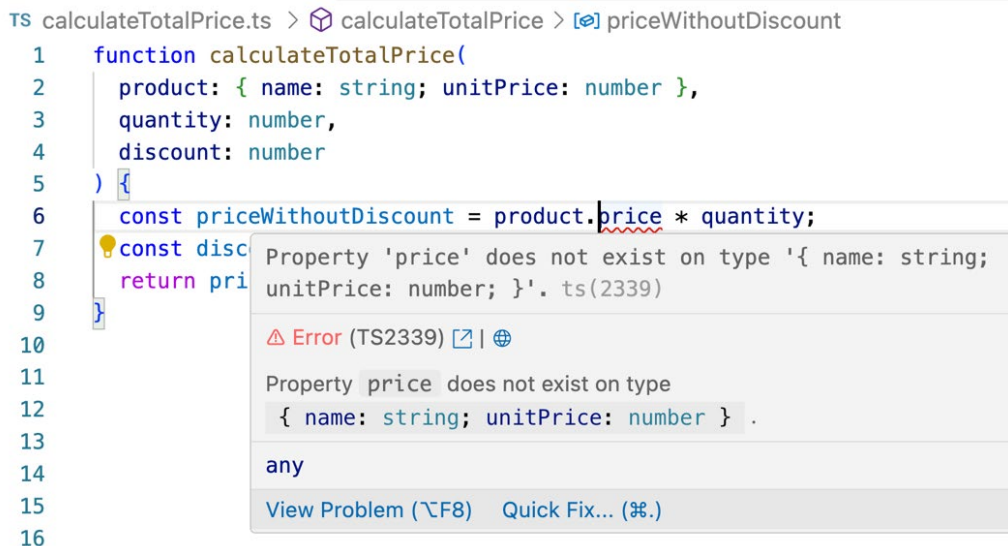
TS calculateTotalPrice.ts > calculateTotalPrice > priceWithoutDiscount

1 function calculateTotalPrice(
2 product: { name: string; unitPrice: number },
3 quantity: number,
4 discount: number
5 ) {
6 const priceWithoutDiscount = product.price * quantity;
7 const disc
8 return pri
9 }
10
11
12
13
14
15
16

Property 'price' does not exist on type '{ name: string; unitPrice: number; }'. ts(2339)

⚠ Error (TS2339)

Property price does not exist on type { name: string; unitPrice: number } .

any

View Problem (⌥F8) Quick Fix... (⌘.)